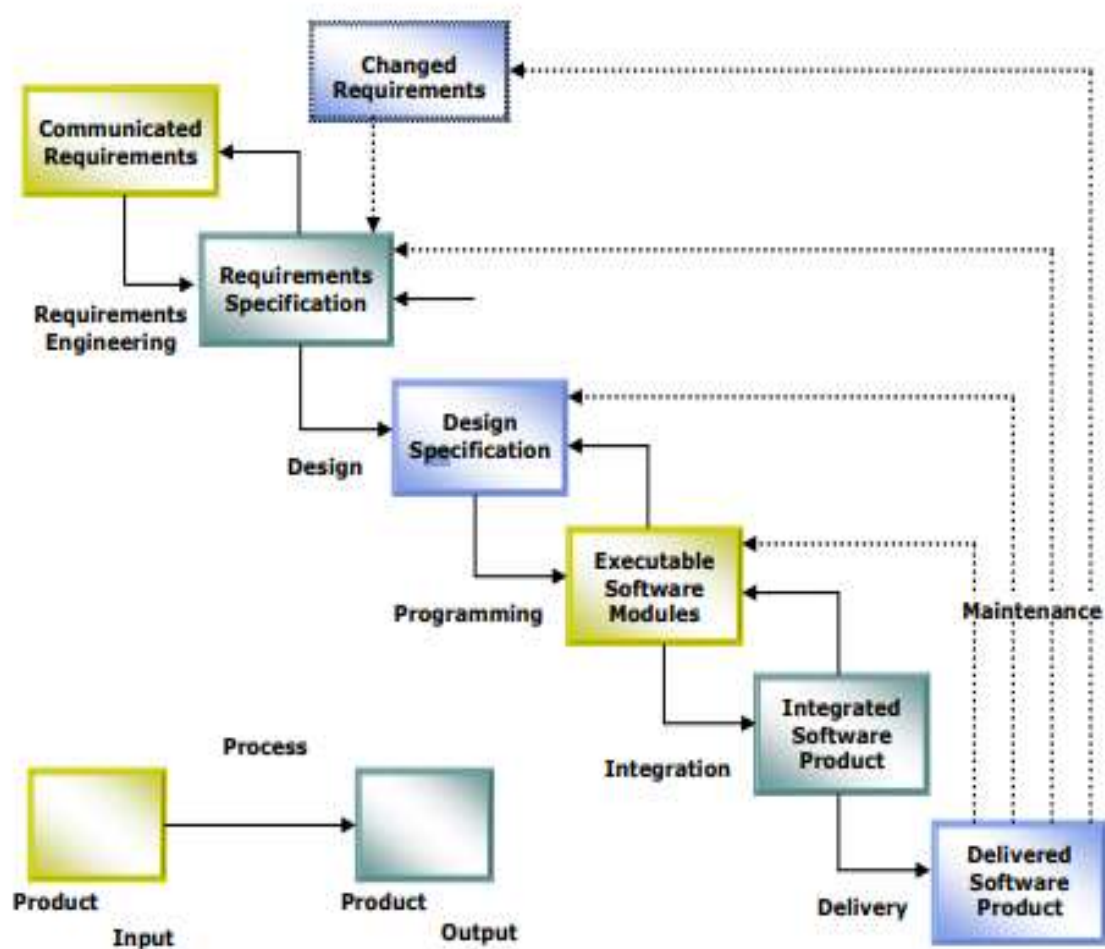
Changed Requirements

Communicated Requirements

Requirements Specification

Requirements Engineering

Design Specification

Design

Executable Software Modules

Programming

Maintenance

Integrated Software Product

Integration

Process

Product

Input

Product

Output

Delivery

Delivered Software Product